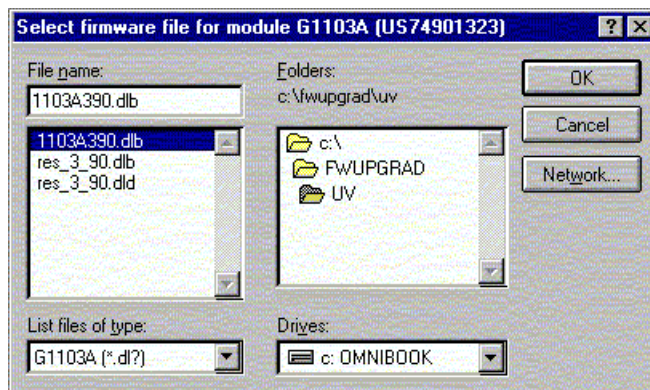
Select firmware file for module G1103A (US74901323)

? X

File name:

1103A390.dlb

1103A390.dlb
res_3_90.dlb
res_3_90.dld

Folders:
c:\fwupgrad\uv

c:\
FWUPGRAD
UV

OK

Cancel

Network...

List files of type:

G1103A (*.dl?)

Drives:

c: OMNIBOOK